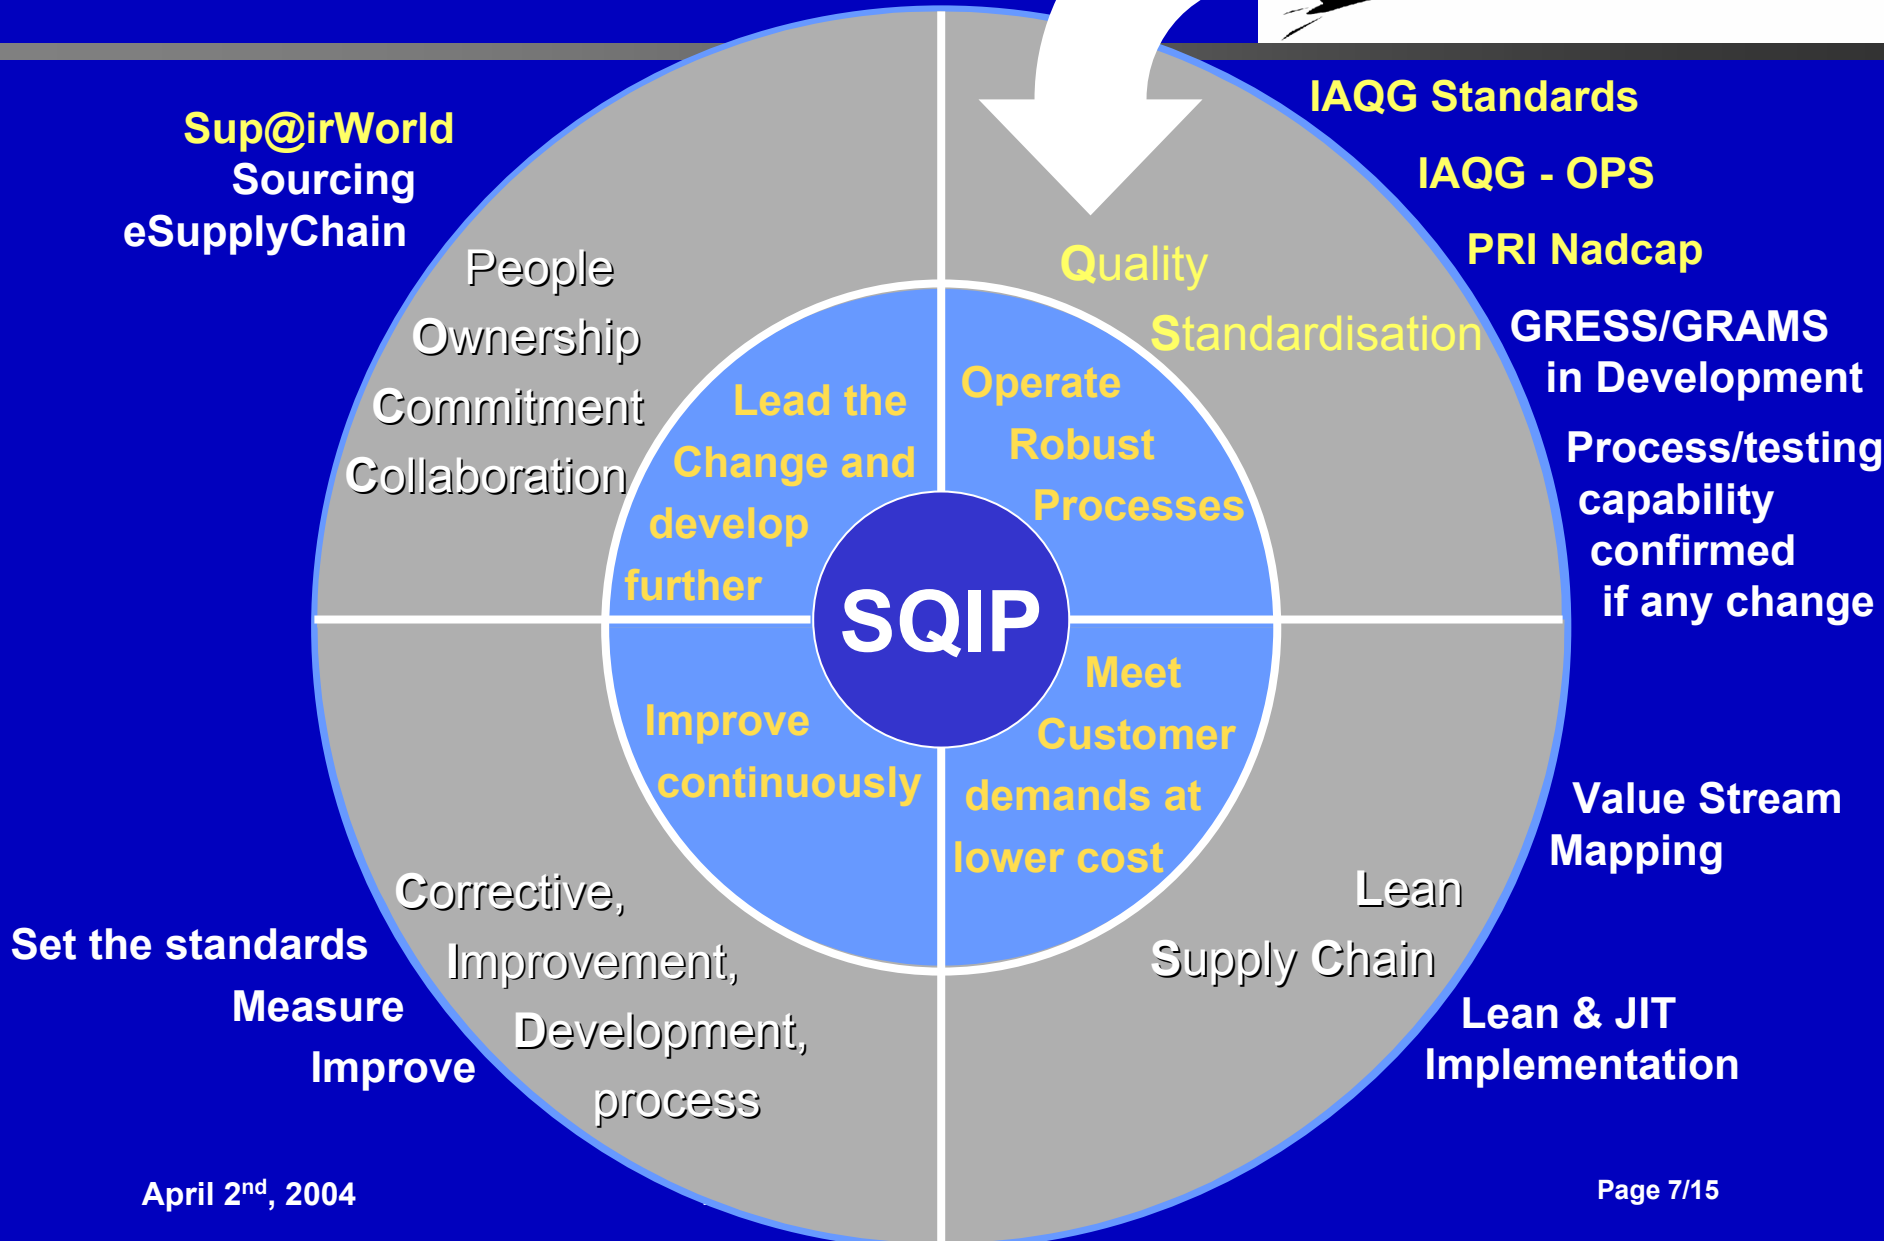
Sup@irWorld
Sourcing
eSupplyChain

People
Ownership
Commitment
Collaboration

IAQG Standards
IAQG - OPS
PRI Nadcap
GRESS/GRAMS in Development
Process/testing capability confirmed if any change

Quality
Standardisation

Lead the Change and develop further

Operate Robust Processes

SQIP

Improve continuously

Meet Customer demands at lower cost

Value Stream Mapping

Lean
Supply Chain

Lean & JIT Implementation

Corrective,
Improvement,
Development,
process

Set the standards
Measure
Improve

April 2$^{nd}$, 2004

Page 7/15